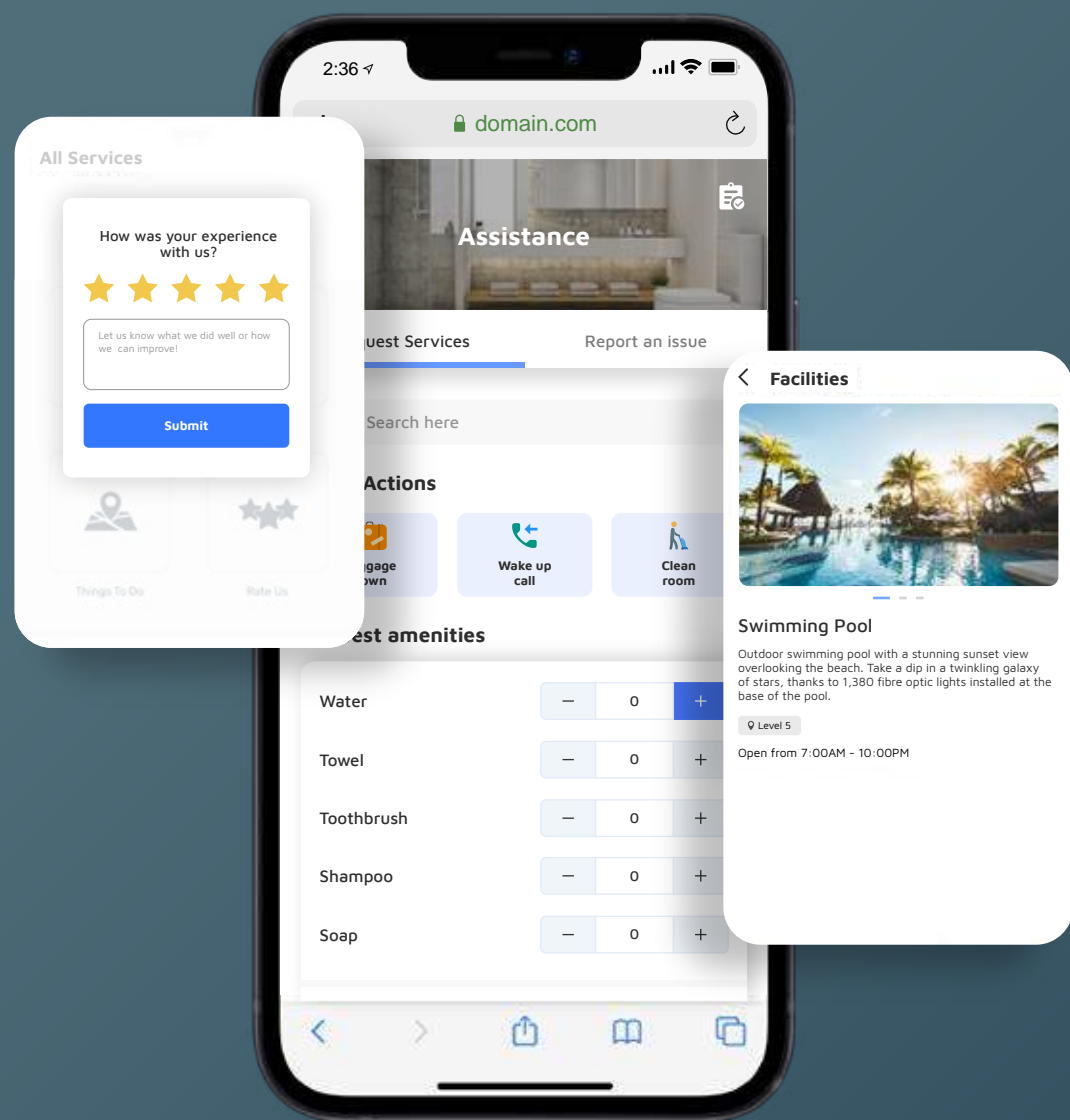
All Services

How was your experience with us?

Let us know what we did well or how we can improve!

Submit

Things To Do

Rate Us

2:36

domain.com

Assistance

uest Services

Report an issue

Search here

Actions

ggage own

Wake up call

Clean room

est amenities

Water − 0 +

Towel − 0 +

Toothbrush − 0 +

Shampoo − 0 +

Soap − 0 +

Facilities

Swimming Pool

Outdoor swimming pool with a stunning sunset view overlooking the beach. Take a dip in a twinkling galaxy of stars, thanks to 1,380 fibre optic lights installed at the base of the pool.

Level 5

Open from 7:00AM - 10:00PM